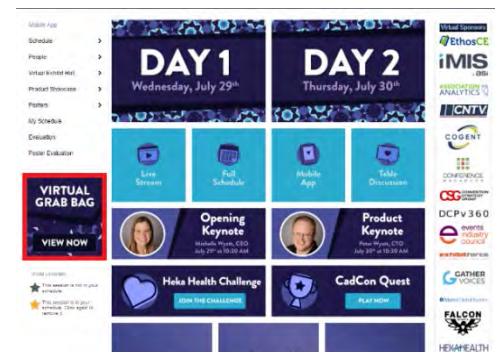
Mobile App

Schedule

People

Virtual Exhibit Hall

Product Showcase

Posters

My Schedule

Evaluation

Poster Evaluation

VIRTUAL GRAB BAG

VIEW NOW

Icon Legend

This session is not in your schedule.

This session is in your schedule. Click again to remove it.

DAY 1
Wednesday, July 29th

DAY 2
Thursday, July 30th

Live Stream

Full Schedule

Mobile App

Table Discussion

Opening Keynote
Michelle Wyatt, CEO
July 29th at 10:00 AM

Product Keynote
Peter Wyatt, CTO
July 30th at 10:00 AM

Heka Health Challenge
JOIN THE CHALLENGE

CadCon Quest
PLAY NOW

Virtual Sponsors

EthosCE

iMIS

ASSOCIATION ANALYTICS

CNTV

COGENT

CONFERENCE

CSG

DCPv360

events industry council

GATHER VOICES

FALCON

HEKAHEALTH